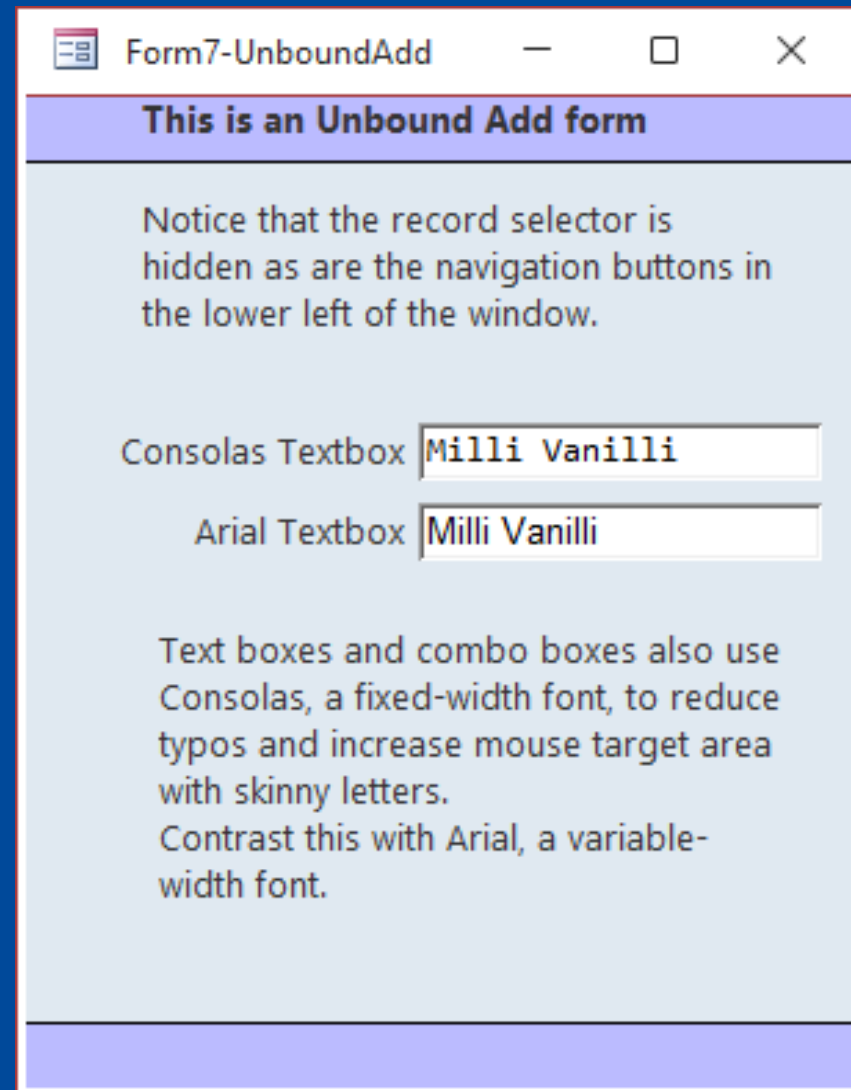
Form7-UnboundAdd

This is an Unbound Add form

Notice that the record selector is hidden as are the navigation buttons in the lower left of the window.

Consolas Textbox Milli Vanilli

Arial Textbox Milli Vanilli

Text boxes and combo boxes also use Consolas, a fixed-width font, to reduce typos and increase mouse target area with skinny letters.
Contrast this with Arial, a variable-width font.